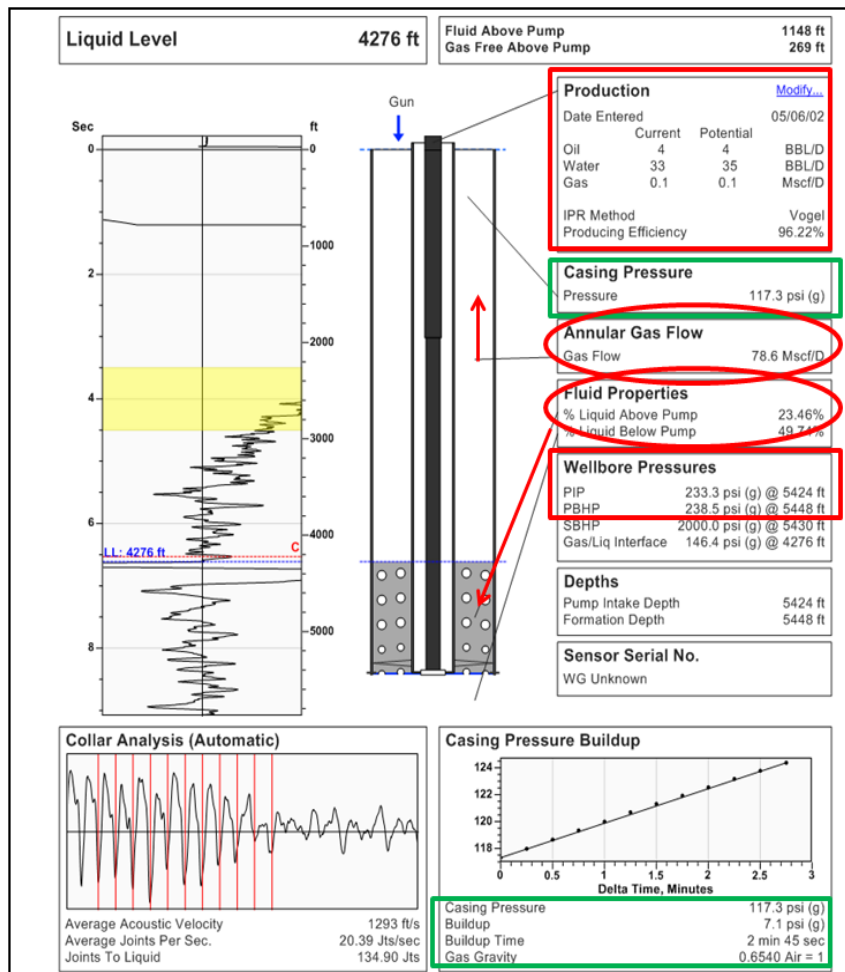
Liquid Level 4276 ft

Fluid Above Pump 1148 ft
Gas Free Above Pump 269 ft

Gun

Sec

ft

0

0

1000

2

2000

4

3000

6

4000

LL: 4276 ft

C

8

5000

Production Modify...

| Date Entered | | | 05/06/02 |
|---|---|---|---|
| | Current | Potential | |
| Oil | 4 | 4 | BBL/D |
| Water | 33 | 35 | BBL/D |
| Gas | 0.1 | 0.1 | Mscf/D |

IPR Method Vogel
Producing Efficiency 96.22%

Casing Pressure
Pressure 117.3 psi (g)

Annular Gas Flow
Gas Flow 78.6 Mscf/D

Fluid Properties
% Liquid Above Pump 23.46%
% Liquid Below Pump 49.7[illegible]%

Wellbore Pressures
PIP 233.3 psi (g) @ 5424 ft
PBHP 238.5 psi (g) @ 5448 ft
SBHP 2000.0 psi (g) @ 5430 ft
Gas/Liq Interface 146.4 psi (g) @ 4276 ft

Depths
Pump Intake Depth 5424 ft
Formation Depth 5448 ft

Sensor Serial No.
WG Unknown

Collar Analysis (Automatic)

Average Acoustic Velocity 1293 ft/s
Average Joints Per Sec. 20.39 Jts/sec
Joints To Liquid 134.90 Jts

Casing Pressure Buildup

124
122
120
118

0 0.5 1 1.5 2 2.5 3
Delta Time, Minutes

Casing Pressure 117.3 psi (g)
Buildup 7.1 psi (g)
Buildup Time 2 min 45 sec
Gas Gravity 0.6540 Air = 1